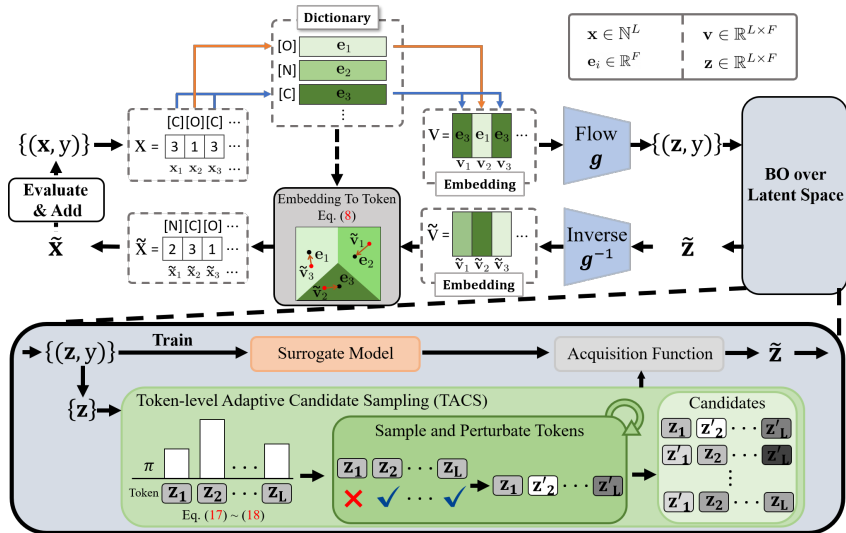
Dictionary

[O] $\mathbf{e}_1$

[N] $\mathbf{e}_2$

[C] $\mathbf{e}_3$

⋮

$\mathbf{x} \in \mathbb{N}^L$ | $\mathbf{v} \in \mathbb{R}^{L \times F}$

$\mathbf{e}_i \in \mathbb{R}^F$ | $\mathbf{z} \in \mathbb{R}^{L \times F}$

$\{(\mathbf{x}, \mathrm{y})\}$

$\mathrm{X} =$ [C][O][C] 3 1 3 ⋯ $\mathrm{x}_1$ $\mathrm{x}_2$ $\mathrm{x}_3$ ⋯

$\mathrm{V} =$ $\mathbf{e}_3$ $\mathbf{e}_1$ $\mathbf{e}_3$ ⋯ $\mathbf{v}_1$ $\mathbf{v}_2$ $\mathbf{v}_3$

Embedding

Flow $\boldsymbol{g}$

$\{(\mathbf{z}, \mathrm{y})\}$

BO over Latent Space

Evaluate & Add

$\tilde{\mathbf{x}}$

Embedding To Token Eq. (8)

$\mathbf{e}_1$ $\tilde{\mathbf{v}}_1$ $\tilde{\mathbf{v}}_3$ $\mathbf{e}_2$ $\mathbf{e}_3$ $\tilde{\mathbf{v}}_2$

$\tilde{\mathrm{X}} =$ [N][C][O] 2 3 1 ⋯ $\tilde{\mathrm{x}}_1$ $\tilde{\mathrm{x}}_2$ $\tilde{\mathrm{x}}_3$ ⋯

$\tilde{\mathrm{V}} =$ ⋯ $\tilde{\mathbf{v}}_1$ $\tilde{\mathbf{v}}_2$ $\tilde{\mathbf{v}}_3$

Embedding

Inverse $\boldsymbol{g}^{-1}$

$\tilde{\mathbf{z}}$

$\{(\mathbf{z}, \mathrm{y})\}$

Train

Surrogate Model

Acquisition Function

$\tilde{\mathbf{z}}$

$\{\mathbf{z}\}$

Token-level Adaptive Candidate Sampling (TACS)

$\pi$

Token $\mathbf{z}_1$ $\mathbf{z}_2$ ⋯ $\mathbf{z}_L$

Eq. (17) ~ (18)

Sample and Perturbate Tokens

$\mathbf{z}_1$ $\mathbf{z}_2$ ⋯ $\mathbf{z}_L$

$\mathbf{z}_1$ $\mathbf{z'}_2$ ⋯ $\mathbf{z'}_L$

Candidates

$\mathbf{z}_1$ $\mathbf{z'}_2$ ⋯ $\mathbf{z'}_L$

$\mathbf{z'}_1$ $\mathbf{z}_2$ ⋯ $\mathbf{z'}_L$

⋮

$\mathbf{z'}_1$ $\mathbf{z}_2$ ⋯ $\mathbf{z}_L$